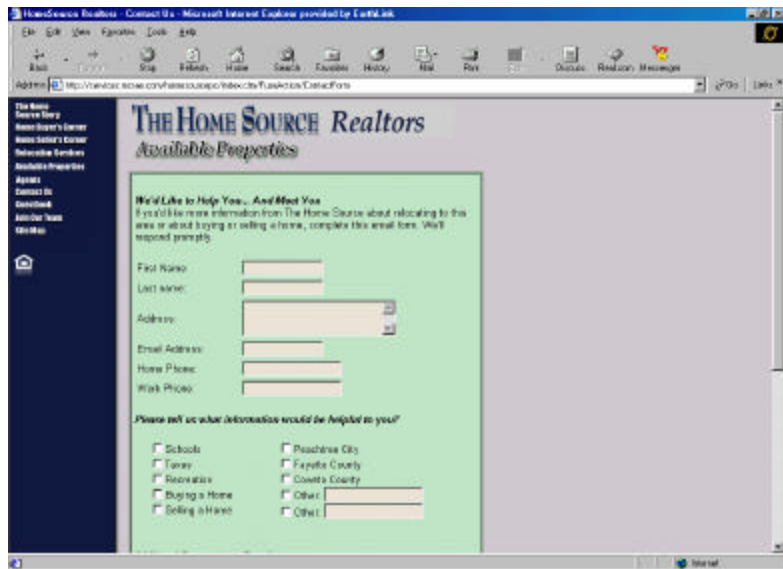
HomeSource Realtors - Contact Us - Microsoft Internet Explorer provided by EarthLink

File Edit View Favorites Tools Help

Back Forward Stop Refresh Home Search Favorites History Mail Print Edit Discuss RealJukebox Messenger

Address http://services.tecnet.com/homesourcepro/index.cfm?fuseaction=ContactForm

Go Links

The Home Source Story
Home Buyer's Corner
Home Seller's Corner
Relocation Services
Available Properties
Agents
Contact Us
Guestbook
Join Our Team
Site Map

THE HOME SOURCE Realtors

Available Properties

We'd Like to Help You... And Meet You
If you'd like more information from The Home Source about relocating to this area or about buying or selling a home, complete this email form. We'll respond promptly.

First Name:
Last name:
Address:
Email Address:
Home Phone:
Work Phone:

Please tell us what information would be helpful to you?

Schools
Taxes
Recreation
Buying a Home
Selling a Home
Peachtree City
Fayette County
Coweta County
Other:
Other:

Internet